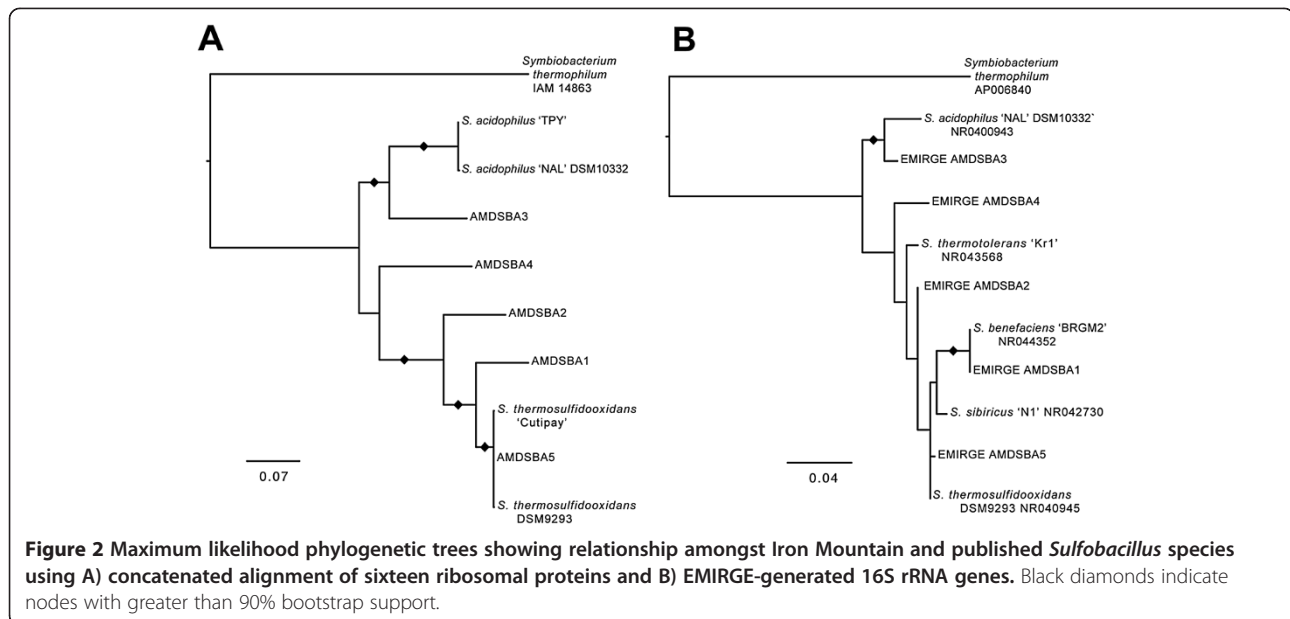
A

Symbiobacterium thermophilum IAM 14863

S. acidophilus 'TPY'

S. acidophilus 'NAL' DSM10332

AMDSBA3

AMDSBA4

AMDSBA2

AMDSBA1

S. thermosulfidooxidans 'Cutipay'

AMDSBA5

S. thermosulfidooxidans DSM9293

0.07

B

Symbiobacterium thermophilum AP006840

S. acidophilus 'NAL' DSM10332 NR0400943

EMIRGE AMDSBA3

EMIRGE AMDSBA4

S. thermotolerans 'Kr1' NR043568

EMIRGE AMDSBA2

S. benefaciens 'BRGM2' NR044352

EMIRGE AMDSBA1

S. sibiricus 'N1' NR042730

EMIRGE AMDSBA5

S. thermosulfidooxidans DSM9293 NR040945

0.04

**Figure 2 Maximum likelihood phylogenetic trees showing relationship amongst Iron Mountain and published *Sulfobacillus* species using A) concatenated alignment of sixteen ribosomal proteins and B) EMIRGE-generated 16S rRNA genes.** Black diamonds indicate nodes with greater than 90% bootstrap support.